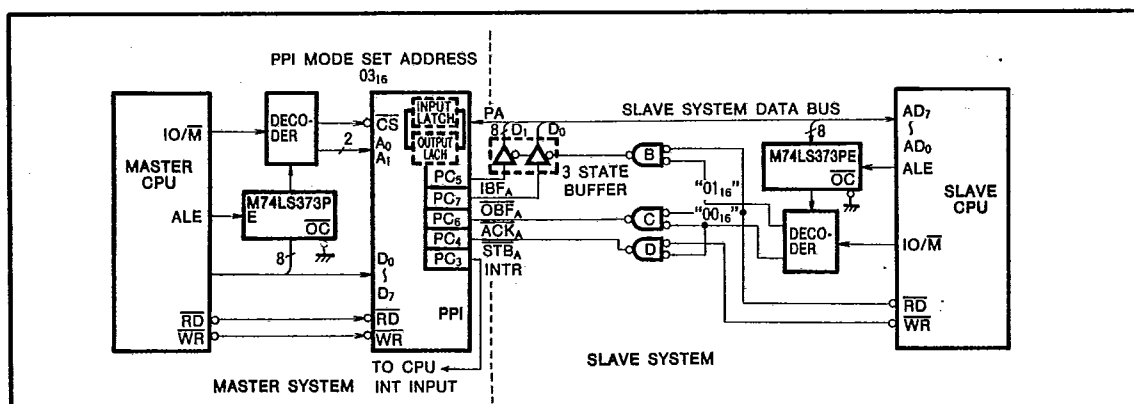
PPI MODE SET ADDRESS
$03_{16}$

MASTER CPU
IO/$\overline{M}$
ALE
$\overline{RD}$
$\overline{WR}$

DECODER
2
M74LS373P
E
$\overline{OC}$
8

$\overline{CS}$
$A_0$
$A_1$
INPUT LATCH
OUTPUT LACH
$PC_5$
$PC_7$
$PC_6$
$PC_4$
$PC_3$
$D_0$
$D_7$
$\overline{RD}$
$\overline{WR}$
PPI

PA
8
$D_1$
$D_0$
3 STATE BUFFER
$IBF_A$
$\overline{OBF_A}$
$\overline{ACK_A}$
$\overline{STB_A}$
INTR

SLAVE SYSTEM DATA BUS
B
C
D
"$01_{16}$"
"$00_{16}$"

$AD_7$
$AD_0$
ALE
8
M74LS373PE
$\overline{OC}$
DECODER
IO/$\overline{M}$
$\overline{RD}$
$\overline{WR}$
SLAVE CPU

TO CPU INT INPUT
MASTER SYSTEM
SLAVE SYSTEM